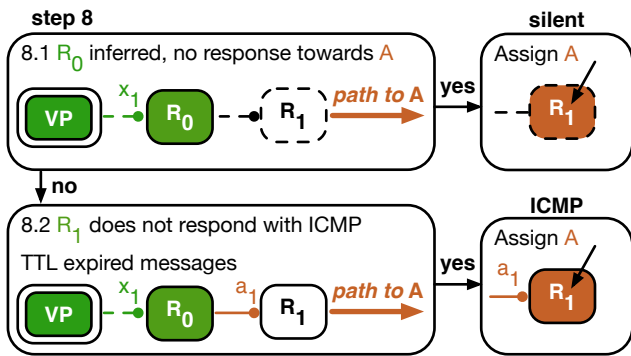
step 8

8.1 $R_0$ inferred, no response towards A

VP

$x_1$

$R_0$

$R_1$

path to A

yes

silent

Assign A

$R_1$

no

8.2 $R_1$ does not respond with ICMP TTL expired messages

VP

$x_1$

$R_0$

$a_1$

$R_1$

path to A

yes

ICMP

Assign A

$a_1$

$R_1$